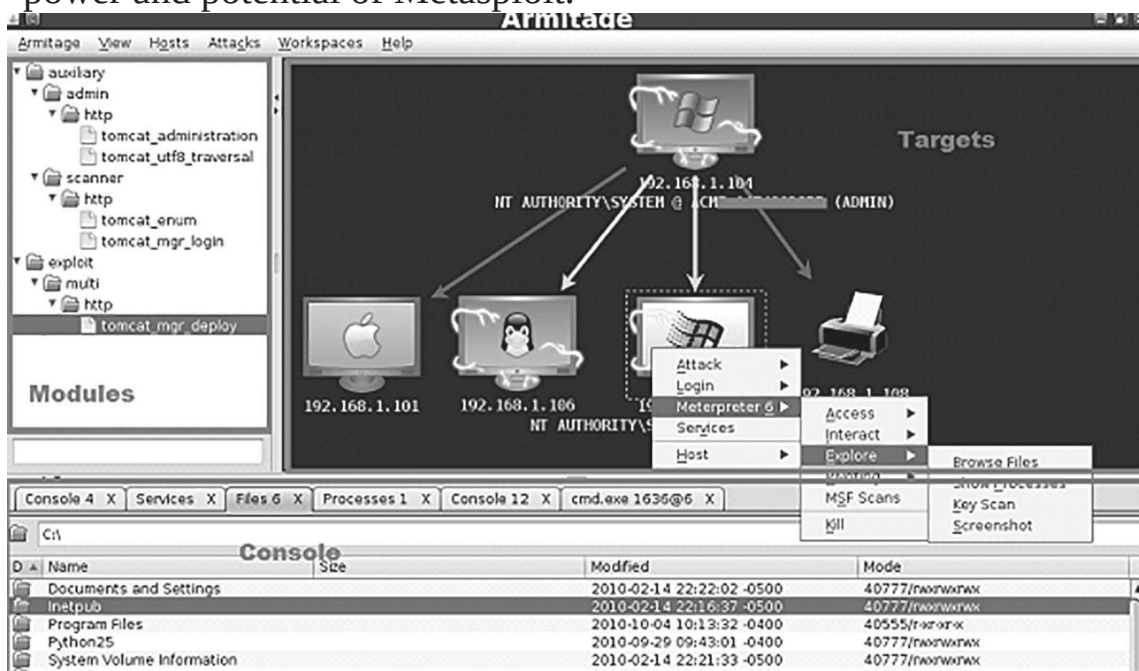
power and potential of Metasploit.

Armitage

Armitage View Hosts Attacks Workspaces Help

auxilary
admin
http
tomcat_administration
tomcat_utf8_traversal
scanner
http
tomcat_enum
tomcat_mgr_login
exploit
multi
http
tomcat_mgr_deploy

Modules

Targets

192.168.1.104
NT AUTHORITY\SYSTEM @ ACM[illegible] (ADMIN)

192.168.1.101
192.168.1.106
19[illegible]
NT AUTHORITY\S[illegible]
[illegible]92.168.1.108

Attack
Login
Meterpreter 6
Services
Host

Access
Interact
Explore
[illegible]
MSF Scans
Kill

Browse Files
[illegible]
Key Scan
Screenshot

Console 4 X | Services X | Files 6 X | Processes 1 X | Console 12 X | cmd.exe 1636@6 X

C:\

Console

| D | Name | Size | Modified | Mode |
|---|---|---|---|---|
| | Documents and Settings | | 2010-02-14 22:22:02 -0500 | 40777/rwxrwxrwx |
| | Inetpub | | 2010-02-14 22:16:37 -0500 | 40777/rwxrwxrwx |
| | Program Files | | 2010-10-04 10:13:32 -0400 | 40555/r-xr-xr-x |
| | Python25 | | 2010-09-29 09:43:01 -0400 | 40777/rwxrwxrwx |
| | System Volume Information | | 2010-02-14 22:21:33 -0500 | 40777/rwxrwxrwx |